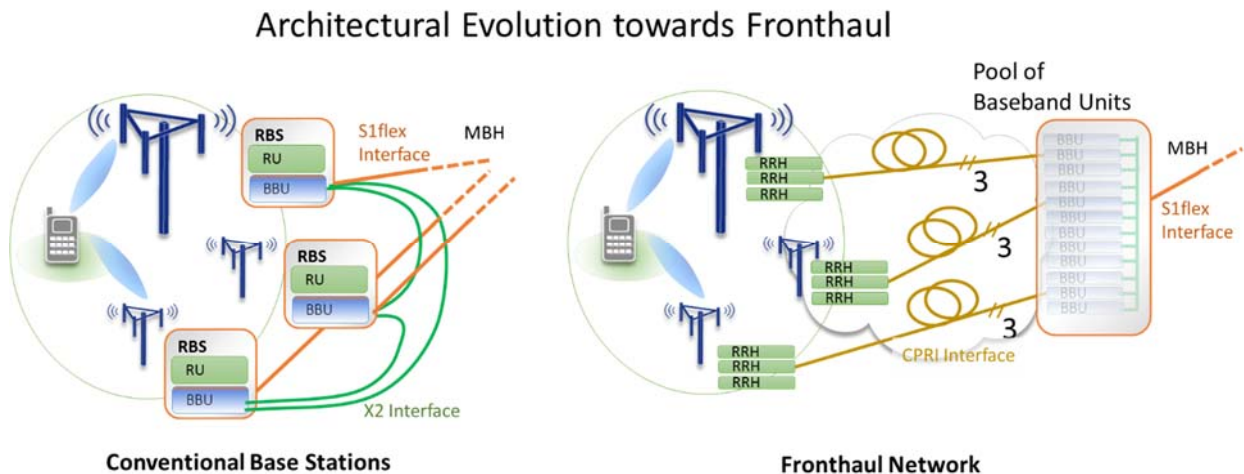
Architectural Evolution towards Fronthaul

RBS
RU
BBU
S1flex Interface
MBH
RBS
RU
BBU
RBS
RU
BBU
X2 Interface

Conventional Base Stations

Pool of Baseband Units
RRH
RRH
RRH
3
RRH
RRH
RRH
3
RRH
RRH
RRH
3
CPRI Interface
BBU
BBU
BBU
BBU
BBU
BBU
BBU
BBU
BBU
BBU
BBU
BBU
BBU
BBU
MBH
S1flex Interface

Fronthaul Network